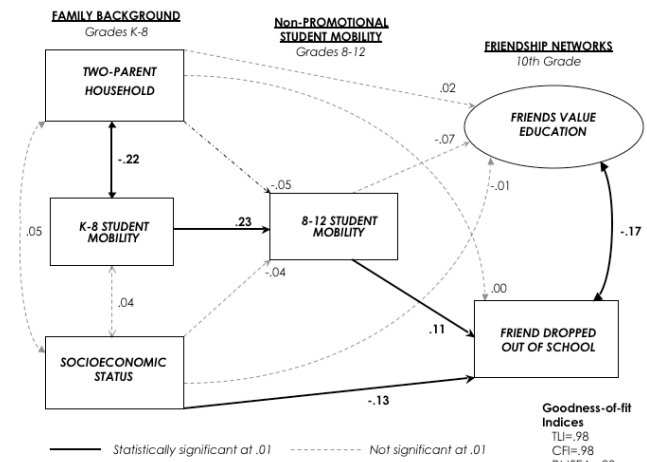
FAMILY BACKGROUND
Grades K-8

Non-PROMOTIONAL STUDENT MOBILITY
Grades 8-12

FRIENDSHIP NETWORKS
10th Grade

TWO-PARENT HOUSEHOLD

FRIENDS VALUE EDUCATION

.02

-.07

-.22

-.05

-.01

.05

K-8 STUDENT MOBILITY

.23

8-12 STUDENT MOBILITY

-.17

-.04

.04

.00

.11

SOCIOECONOMIC STATUS

FRIEND DROPPED OUT OF SCHOOL

-.13

Goodness-of-fit Indices
TLI=.98
CFI=.98
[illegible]

Statistically significant at .01

Not significant at .01